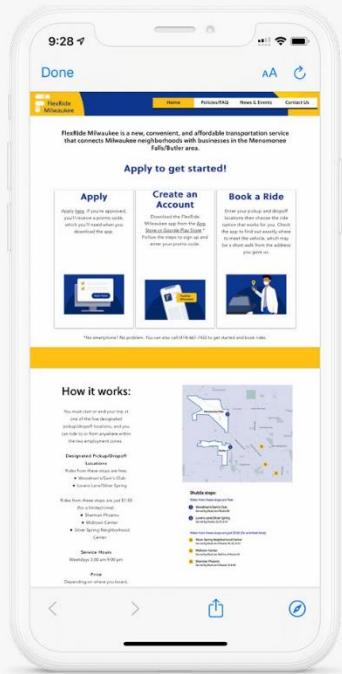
9:28

Done

AA

FlexRide Milwaukee

Home

Policies/FAQ

News & Events

Contact Us

FlexRide Milwaukee is a new, convenient, and affordable transportation service that connects Milwaukee neighborhoods with businesses in the Menomonee Falls/Butler area.

Apply to get started!

Apply

Apply here. If you're approved, you'll receive a promo code, which you'll need when you download the app.

Create an Account

Download the FlexRide Milwaukee app from the App Store or Google Play Store. Follow the steps to sign up and enter your promo code.

Book a Ride

Enter your pickup and dropoff locations then choose the ride option that works for you. Check the app to find out exactly where to meet the vehicle, which may be a short walk from the address you gave us.

*No smartphone? No problem. You can also call (414) 461-7433 to get started and book rides.

How it works:

You must start or end your trip at one of the five designated pickup/dropoff locations, and you can ride to or from anywhere within the two employment zones.

Designated Pickup/Dropoff Locations

Rides from these stops are free.
• Woodman's/Sam's Club
• Lovers Lane/Silver Spring

Rides from these stops are just $1.50 (for a limited time).
• Sherman Phoenix
• Midtown Center
• Silver Spring Neighborhood Center

Service Hours
Weekdays 5:00 am-9:00 pm

Price
Depending on where you board,

Shuttle stops:

Woodman's/Sam's Club

Lovers Lane/Silver Spring

Silver Spring Neighborhood Center

Midtown Center

Sherman Phoenix